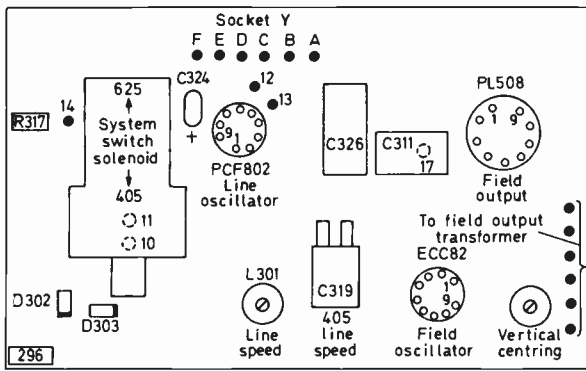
Socket Y

F E D C B A

625

System switch solenoid

405

11

10

14

R317

C324

+

12

13

9 1

PCF802 Line oscillator

C326

C311

17

PL508

1 9

Field output

To field output transformer

D302

D303

L301

Line speed

C319

405 line speed

ECC82

1 9

Field oscillator

Vertical centring

296